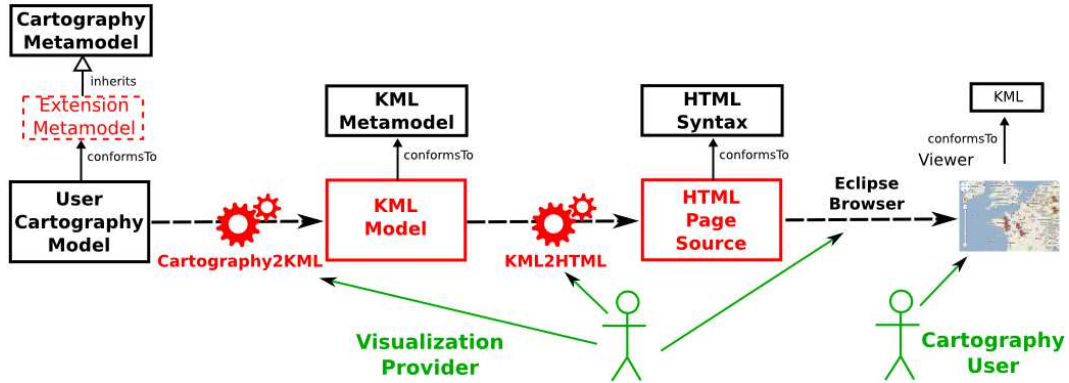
Cartography Metamodel

inherits

Extension Metamodel

conformsTo

User Cartography Model

Cartography2KML

KML Metamodel

conformsTo

KML Model

KML2HTML

HTML Syntax

conformsTo

HTML Page Source

Eclipse Browser

KML

conformsTo

Viewer

Visualization Provider

Cartography User